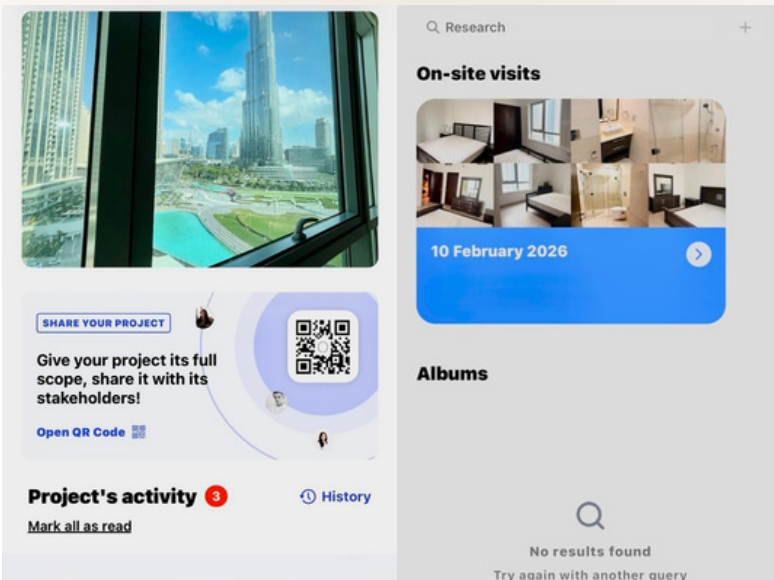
SHARE YOUR PROJECT

Give your project its full scope, share it with its stakeholders!

Open QR Code

Project's activity 3

History

Mark all as read

Research

+

On-site visits

10 February 2026

Albums

No results found

Try again with another query